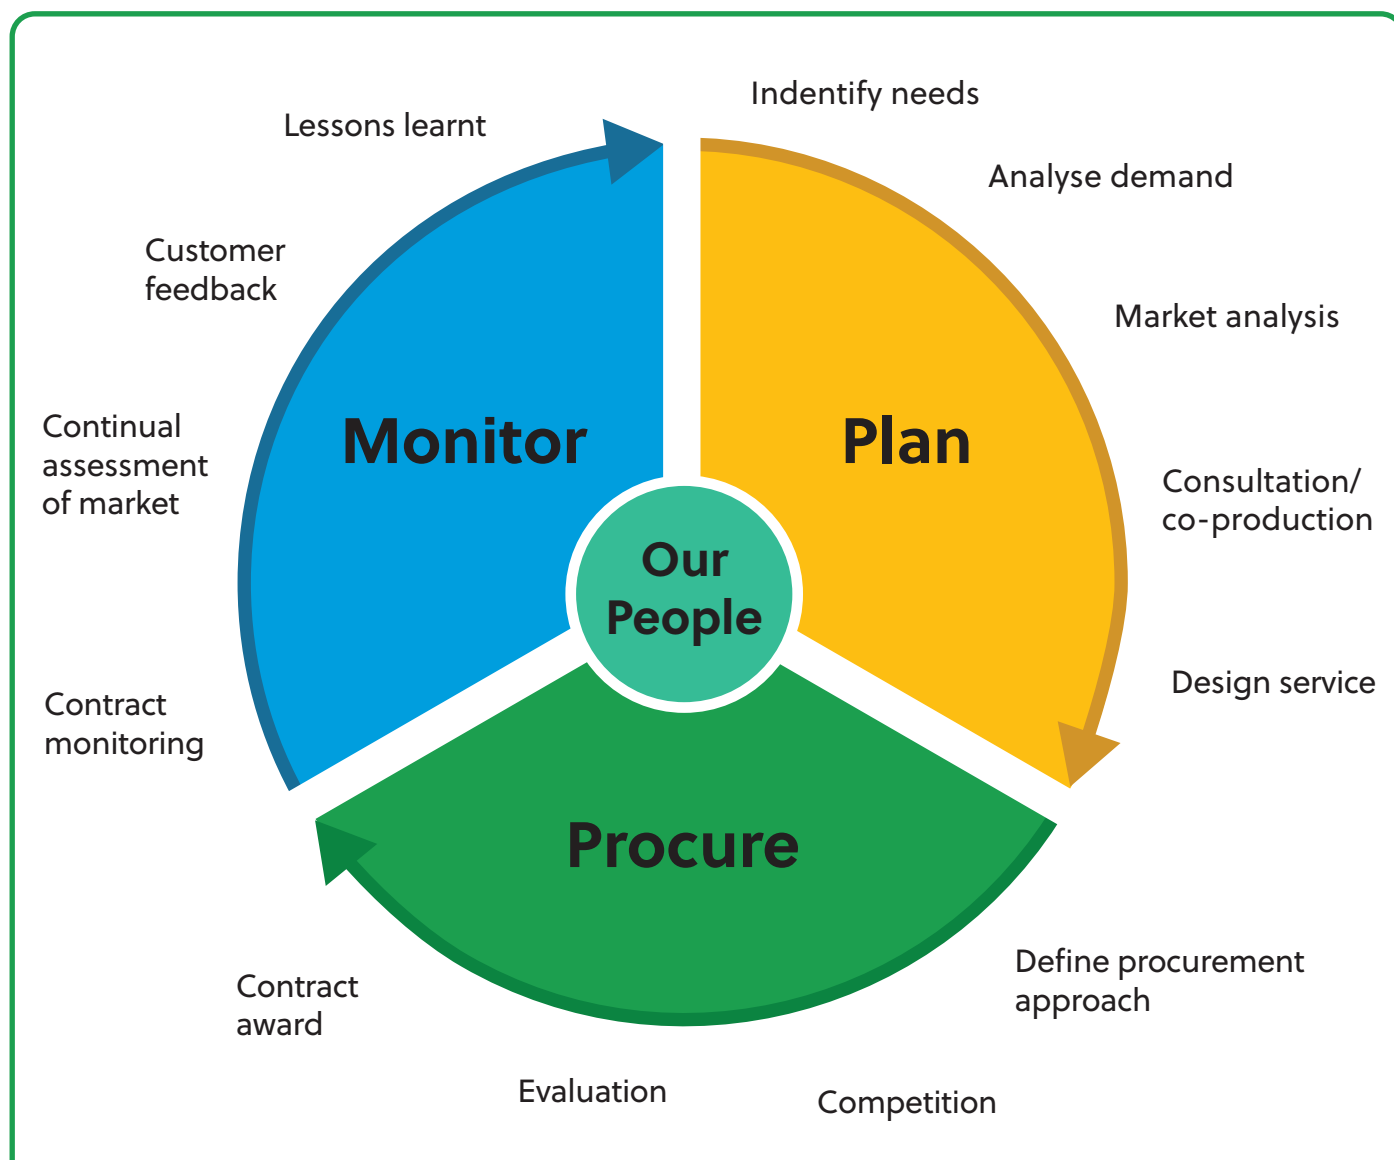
Indentify needs

Analyse demand

Market analysis

Consultation/ co-production

Design service

Plan

Our People

Monitor

Lessons learnt

Customer feedback

Continual assessment of market

Contract monitoring

Procure

Define procurement approach

Competition

Evaluation

Contract award